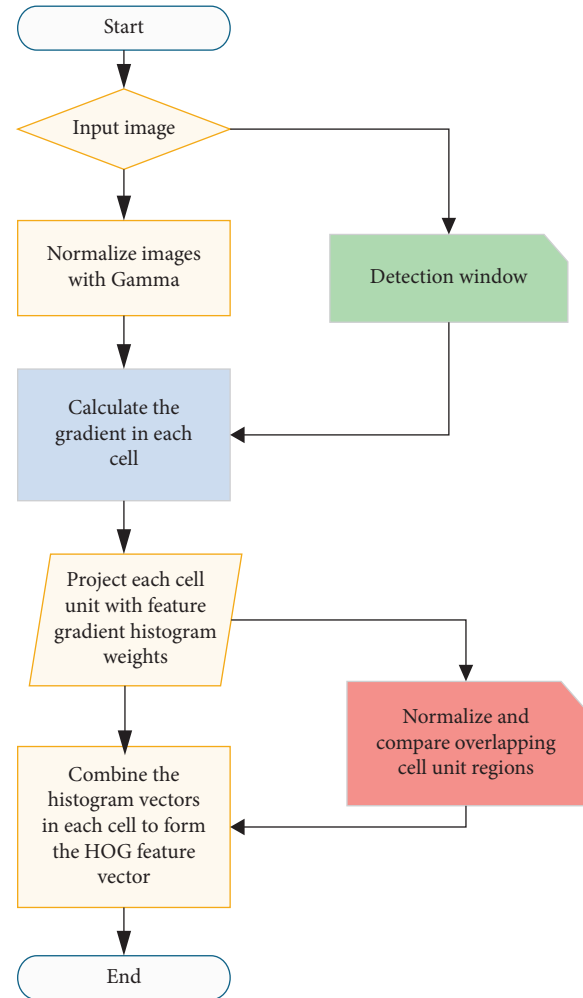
Start

Input image

Detection window

Normalize images with Gamma

Calculate the gradient in each cell

Project each cell unit with feature gradient histogram weights

Normalize and compare overlapping cell unit regions

Combine the histogram vectors in each cell to form the HOG feature vector

End